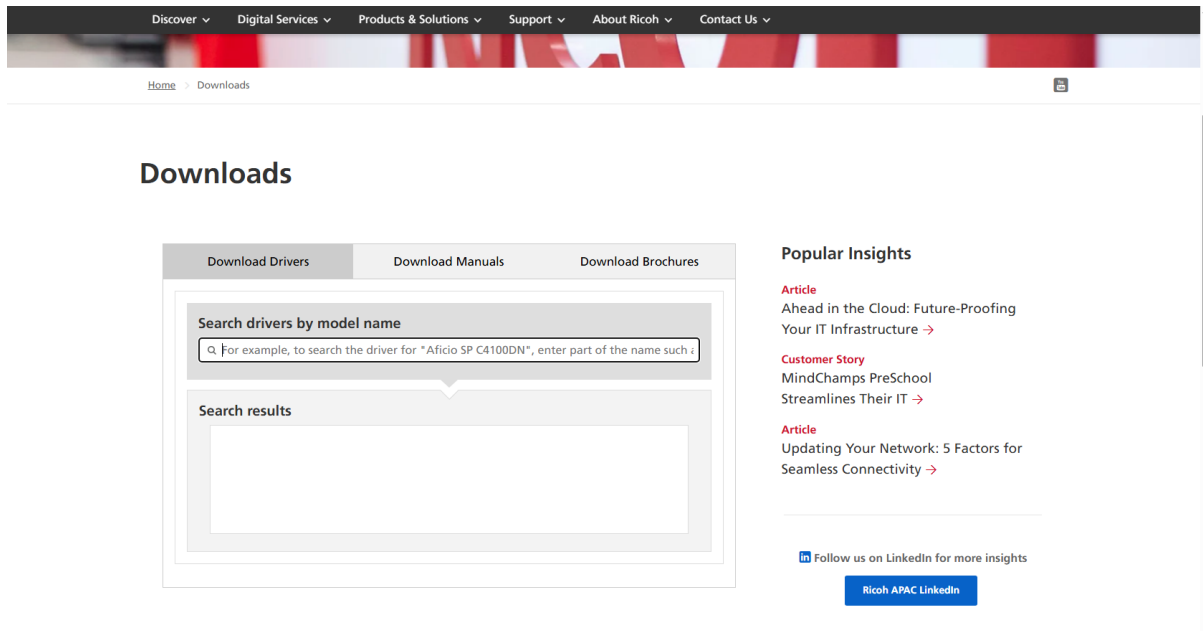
Discover ⌄ Digital Services ⌄ Products & Solutions ⌄ Support ⌄ About Ricoh ⌄ Contact Us ⌄

Home > Downloads

Downloads

Download Drivers | Download Manuals | Download Brochures

Search drivers by model name

For example, to search the driver for "Aficio SP C4100DN", enter part of the name such a

Search results

Popular Insights

Article
Ahead in the Cloud: Future-Proofing Your IT Infrastructure →

Customer Story
MindChamps PreSchool Streamlines Their IT →

Article
Updating Your Network: 5 Factors for Seamless Connectivity →

Follow us on LinkedIn for more insights

Ricoh APAC LinkedIn